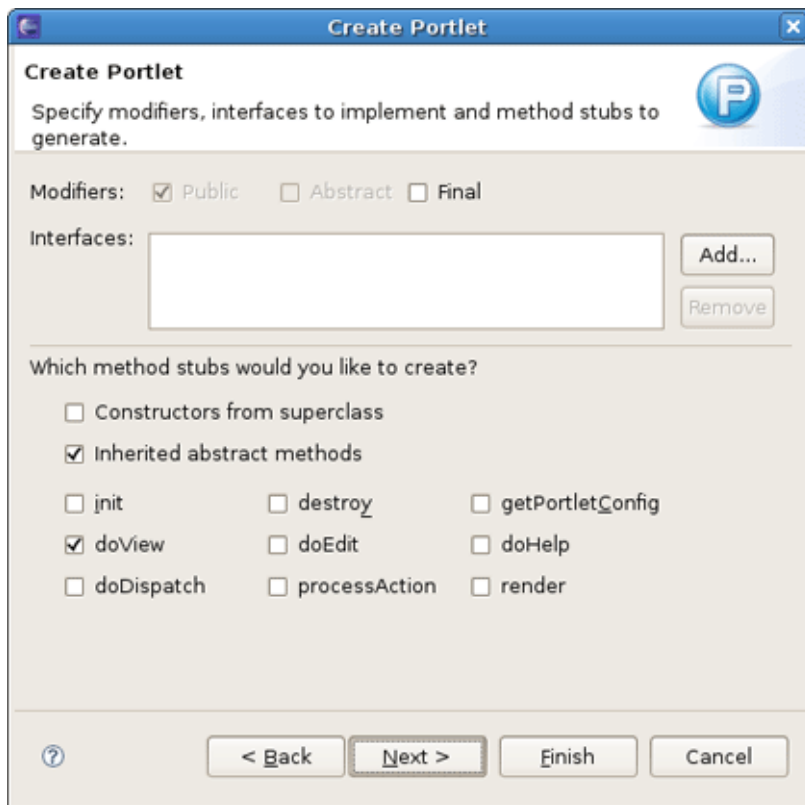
Create Portlet

Create Portlet

Specify modifiers, interfaces to implement and method stubs to generate.

Modifiers: ☑ Public ☐ Abstract ☐ Final

Interfaces:

Add...

Remove

Which method stubs would you like to create?

☐ Constructors from superclass

☑ Inherited abstract methods

☐ init ☐ destroy ☐ getPortletConfig

☑ doView ☐ doEdit ☐ doHelp

☐ doDispatch ☐ processAction ☐ render

< Back

Next >

Finish

Cancel